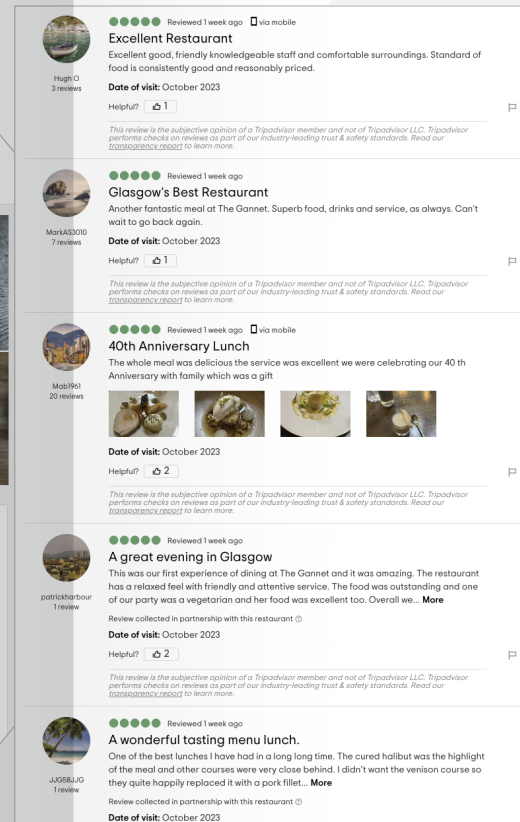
Hugh O
3 reviews

Reviewed 1 week ago via mobile

Excellent Restaurant

Excellent good, friendly knowledgeable staff and comfortable surroundings. Standard of food is consistently good and reasonably priced.

Date of visit: October 2023

Helpful? 1

This review is the subjective opinion of a Tripadvisor member and not of Tripadvisor LLC. Tripadvisor performs checks on reviews as part of our industry-leading trust & safety standards. Read our transparency report to learn more.

MarkAS3010
7 reviews

Reviewed 1 week ago

Glasgow's Best Restaurant

Another fantastic meal at The Gannet. Superb food, drinks and service, as always. Can't wait to go back again.

Date of visit: October 2023

Helpful? 1

This review is the subjective opinion of a Tripadvisor member and not of Tripadvisor LLC. Tripadvisor performs checks on reviews as part of our industry-leading trust & safety standards. Read our transparency report to learn more.

Mab1961
20 reviews

Reviewed 1 week ago via mobile

40th Anniversary Lunch

The whole meal was delicious the service was excellent we were celebrating our 40 th Anniversary with family which was a gift

Date of visit: October 2023

Helpful? 2

This review is the subjective opinion of a Tripadvisor member and not of Tripadvisor LLC. Tripadvisor performs checks on reviews as part of our industry-leading trust & safety standards. Read our transparency report to learn more.

patrickharbour
1 review

Reviewed 1 week ago

A great evening in Glasgow

This was our first experience of dining at The Gannet and it was amazing. The restaurant has a relaxed feel with friendly and attentive service. The food was outstanding and one of our party was a vegetarian and her food was excellent too. Overall we... More

Review collected in partnership with this restaurant

Date of visit: October 2023

Helpful? 2

This review is the subjective opinion of a Tripadvisor member and not of Tripadvisor LLC. Tripadvisor performs checks on reviews as part of our industry-leading trust & safety standards. Read our transparency report to learn more.

JJG58JJG
1 review

Reviewed 1 week ago

A wonderful tasting menu lunch.

One of the best lunches I have had in a long long time. The cured halibut was the highlight of the meal and other courses were very close behind. I didn't want the venison course so they quite happily replaced it with a pork fillet... More

Review collected in partnership with this restaurant

Date of visit: October 2023